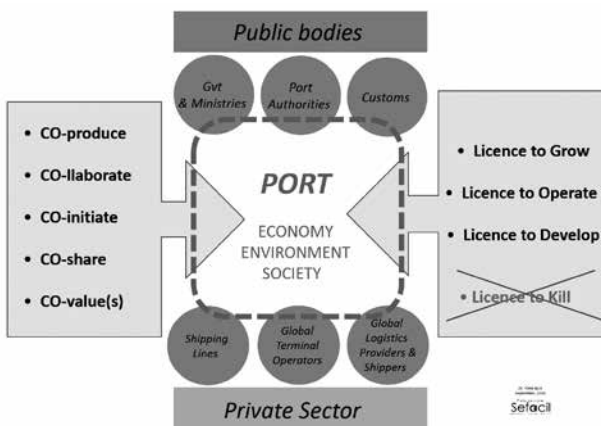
Public bodies

Gvt & Ministries

Port Authorities

Customs

• CO-produce
• CO-llaborate
• CO-initiate
• CO-share
• CO-value(s)

PORT

ECONOMY
ENVIRONMENT
SOCIETY

• Licence to Grow
• Licence to Operate
• Licence to Develop
• Licence to Kill

Shipping Lines

Global Terminal Operators

Global Logistics Providers & Shippers

Private Sector

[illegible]
Sefacil